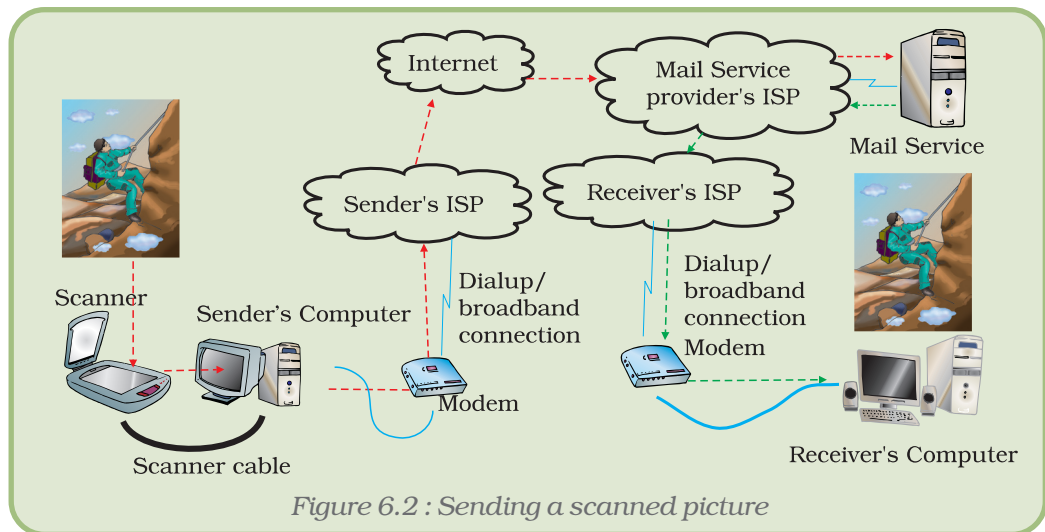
Internet

Mail Service provider's ISP

Mail Service

Sender's ISP

Receiver's ISP

Scanner

Sender’s Computer

Dialup/ broadband connection

Dialup/ broadband connection Modem

Modem

Scanner cable

Receiver's Computer

Figure 6.2 : Sending a scanned picture